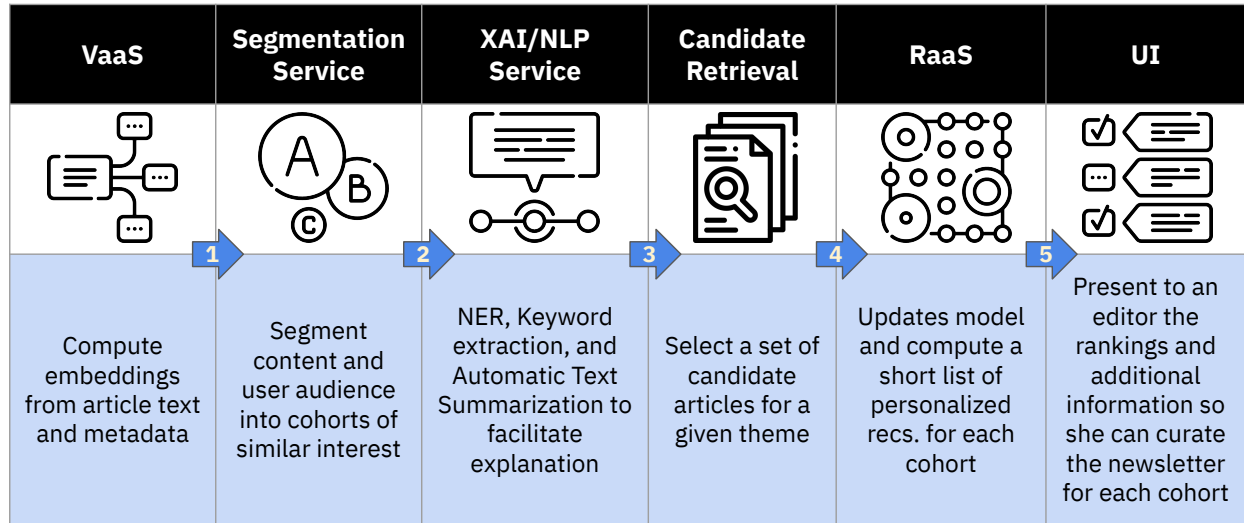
| VaaS | Segmentation Service | XAI/NLP Service | Candidate Retrieval | RaaS | UI |
|---|---|---|---|---|---|
| | A B C | | | | |
| Compute embeddings from article text and metadata | 1 Segment content and user audience into cohorts of similar interest | 2 NER, Keyword extraction, and Automatic Text Summarization to facilitate explanation | 3 Select a set of candidate articles for a given theme | 4 Updates model and compute a short list of personalized recs. for each cohort | 5 Present to an editor the rankings and additional information so she can curate the newsletter for each cohort |